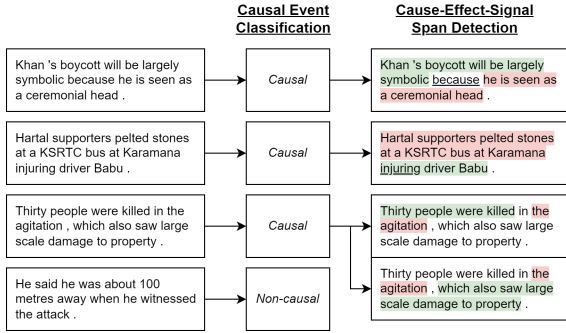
Causal Event Classification

Cause-Effect-Signal Span Detection

Khan 's boycott will be largely symbolic because he is seen as a ceremonial head .

Causal

Khan 's boycott will be largely symbolic because he is seen as a ceremonial head .

Hartal supporters pelted stones at a KSRTC bus at Karamana injuring driver Babu .

Causal

Hartal supporters pelted stones at a KSRTC bus at Karamana injuring driver Babu .

Thirty people were killed in the agitation , which also saw large scale damage to property .

Causal

Thirty people were killed in the agitation , which also saw large scale damage to property .

Thirty people were killed in the agitation , which also saw large scale damage to property .

He said he was about 100 metres away when he witnessed the attack .

Non-causal